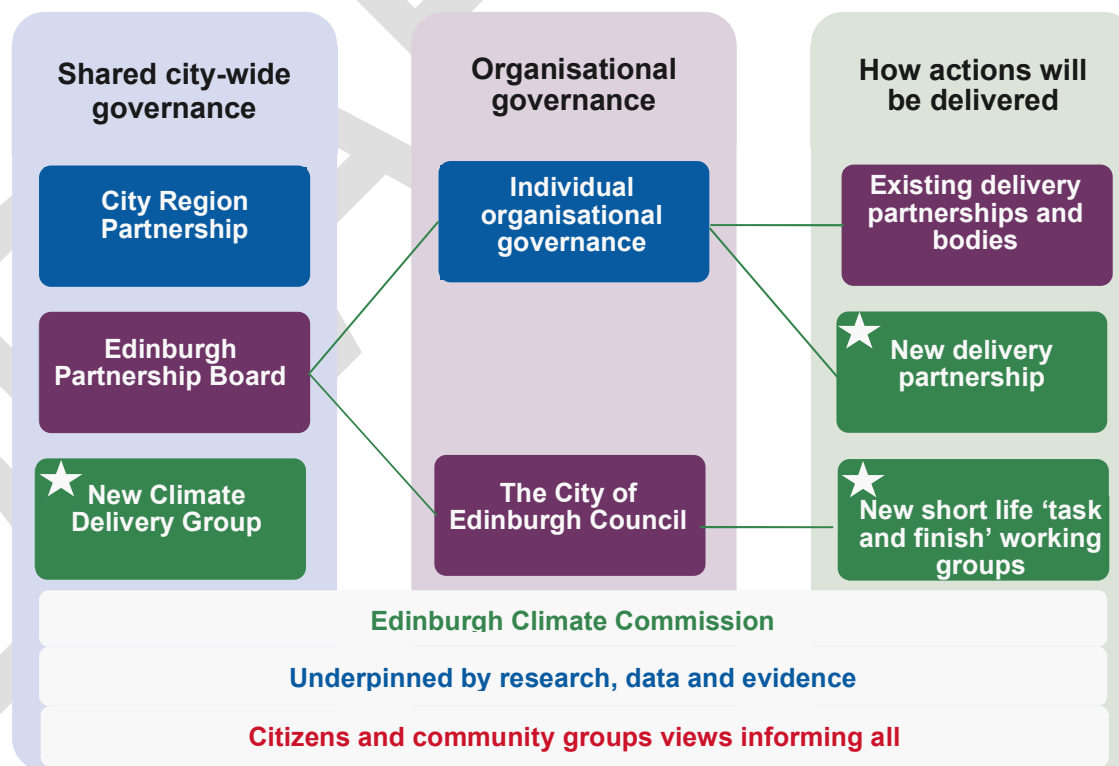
Shared city-wide governance

Organisational governance

How actions will be delivered

City Region Partnership

Edinburgh Partnership Board

New Climate Delivery Group

Individual organisational governance

The City of Edinburgh Council

Existing delivery partnerships and bodies

New delivery partnership

New short life 'task and finish' working groups

Edinburgh Climate Commission

Underpinned by research, data and evidence

Citizens and community groups views informing all